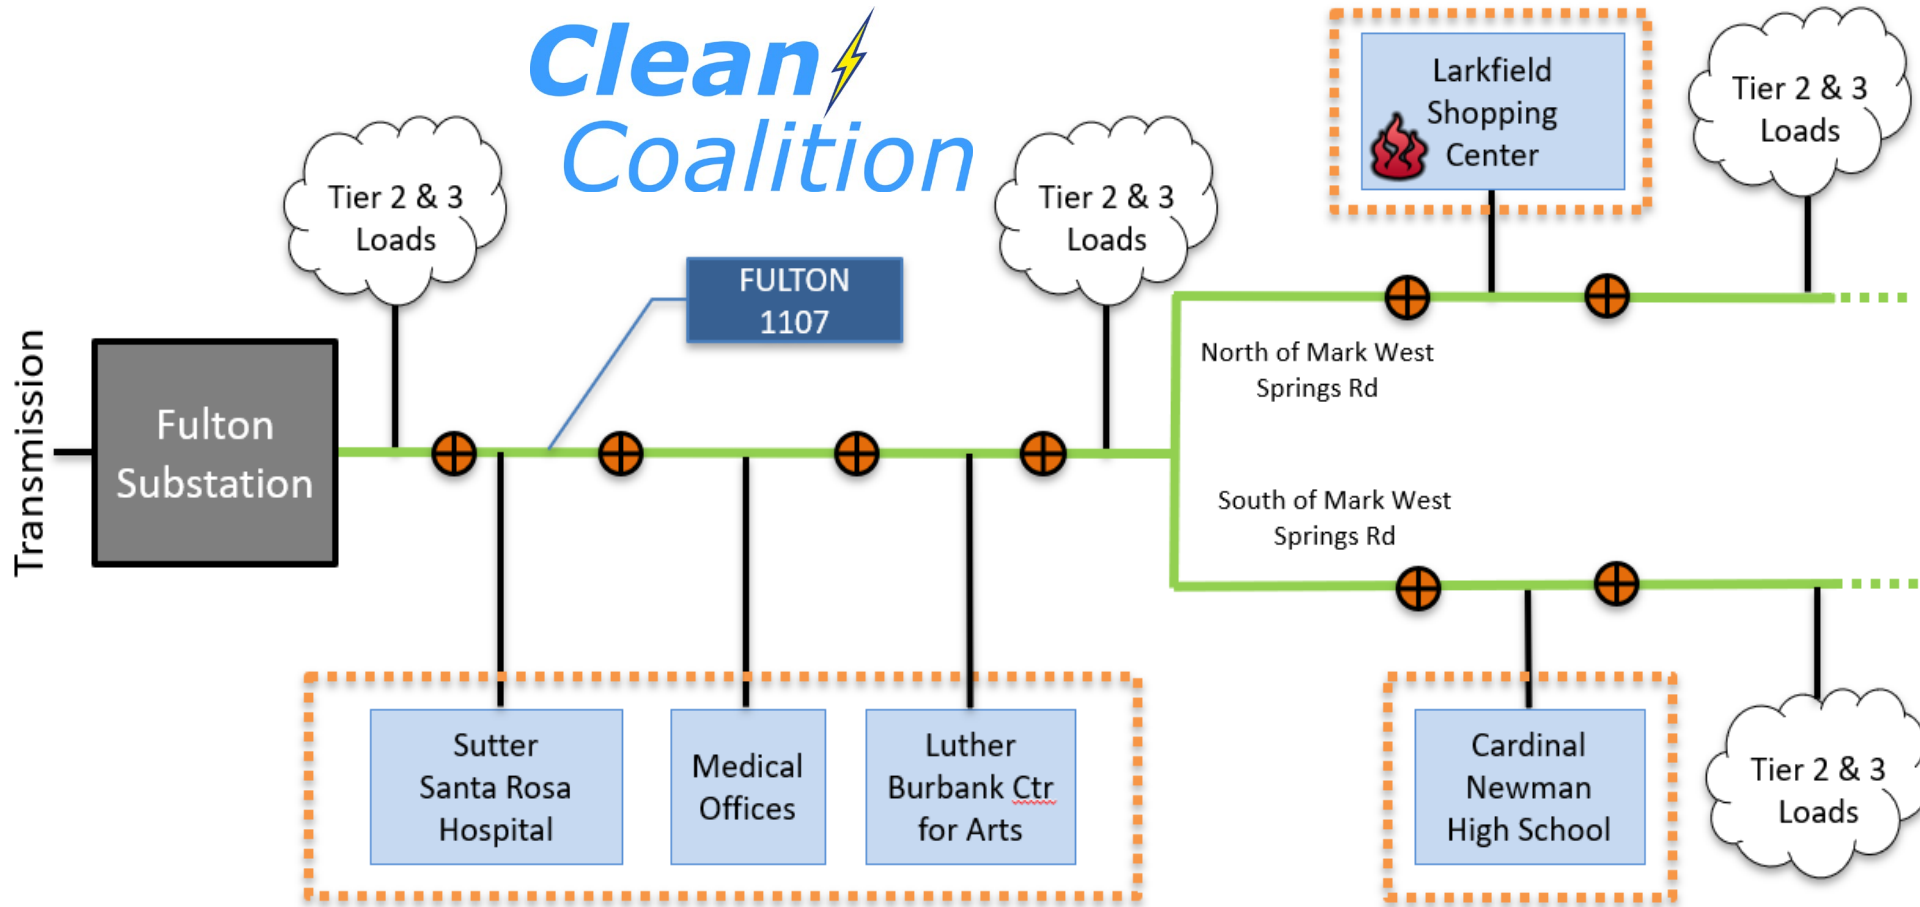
Clean Coalition

Transmission

Fulton Substation

Tier 2 & 3 Loads

FULTON 1107

Tier 2 & 3 Loads

Larkfield Shopping Center

Tier 2 & 3 Loads

North of Mark West Springs Rd

South of Mark West Springs Rd

Sutter Santa Rosa Hospital

Medical Offices

Luther Burbank Ctr for Arts

Cardinal Newman High School

Tier 2 & 3 Loads